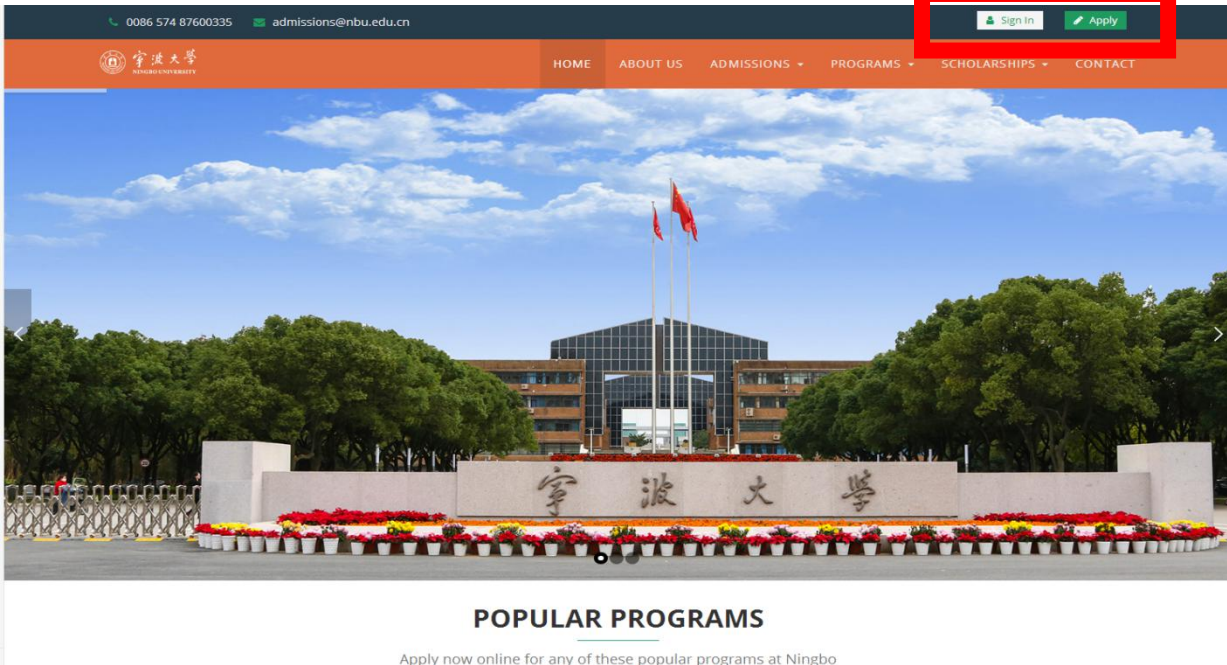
0086 574 87600335 admissions@nbu.edu.cn

Sign In Apply

寧波大學 NINGBO UNIVERSITY

HOME ABOUT US ADMISSIONS PROGRAMS SCHOLARSHIPS CONTACT

寧 波 大 學

POPULAR PROGRAMS

Apply now online for any of these popular programs at Ningbo